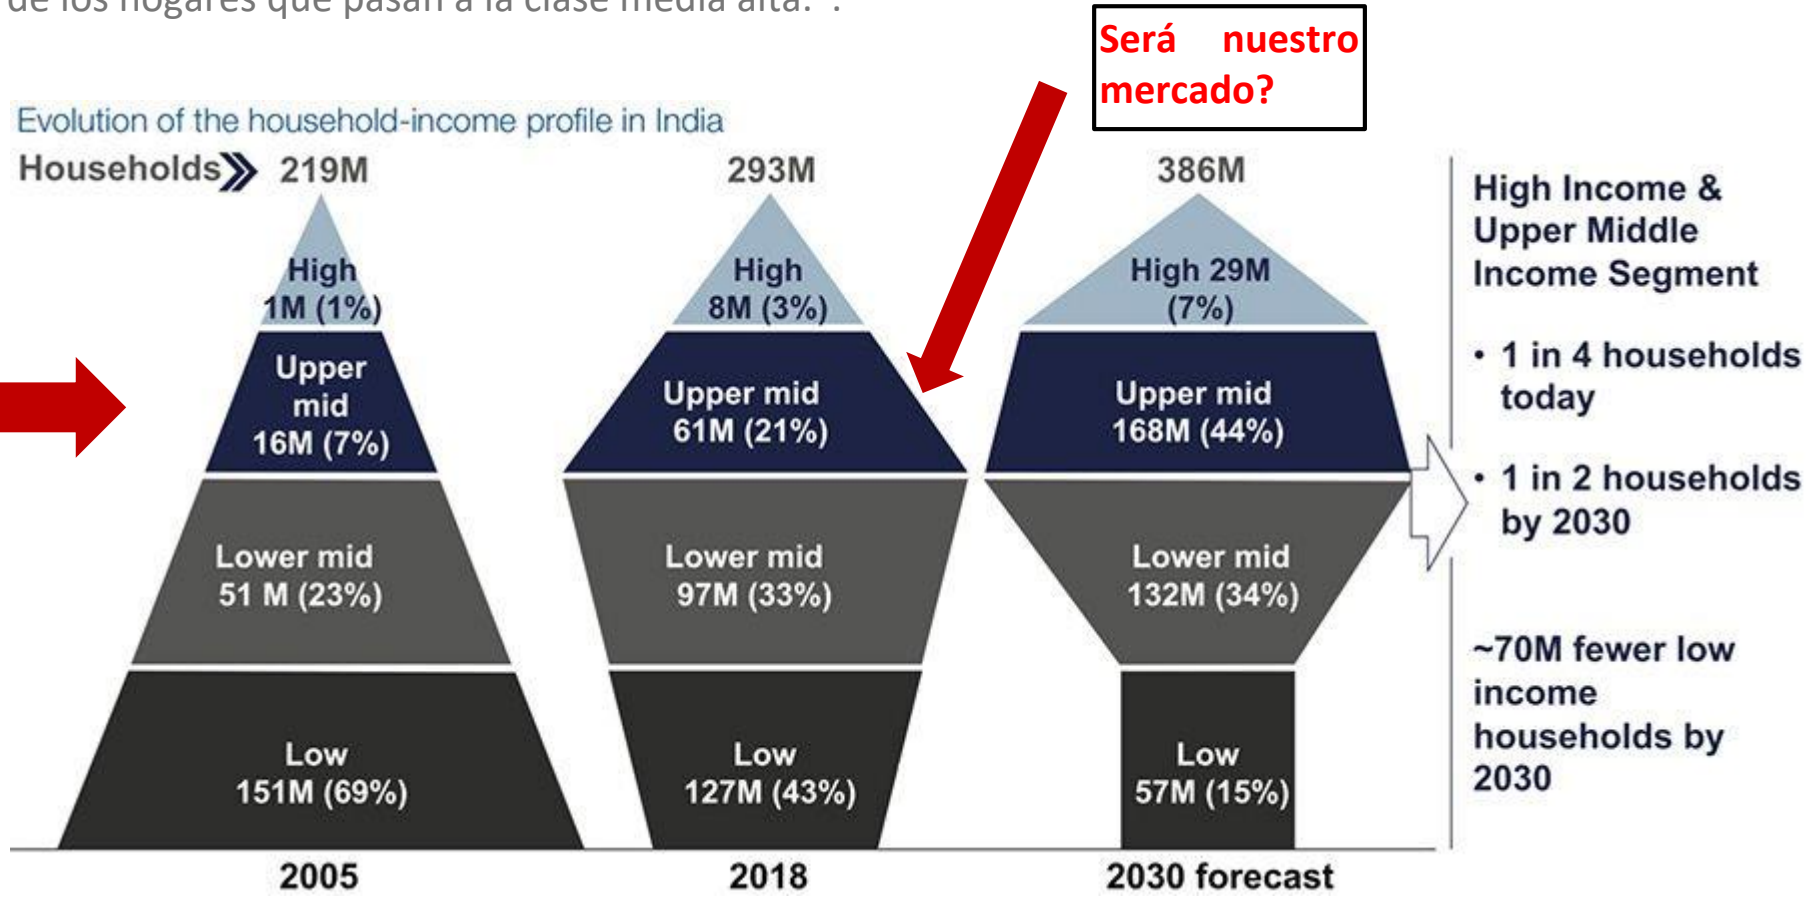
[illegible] de los hogares que pasan a la clase media alta. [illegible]

Será nuestro mercado?

Evolution of the household-income profile in India

Households 219M

293M

386M

High 1M (1%)

Upper mid 16M (7%)

Lower mid 51 M (23%)

Low 151M (69%)

2005

High 8M (3%)

Upper mid 61M (21%)

Lower mid 97M (33%)

Low 127M (43%)

2018

High 29M (7%)

Upper mid 168M (44%)

Lower mid 132M (34%)

Low 57M (15%)

2030 forecast

High Income & Upper Middle Income Segment

• 1 in 4 households today

• 1 in 2 households by 2030

~70M fewer low income households by 2030